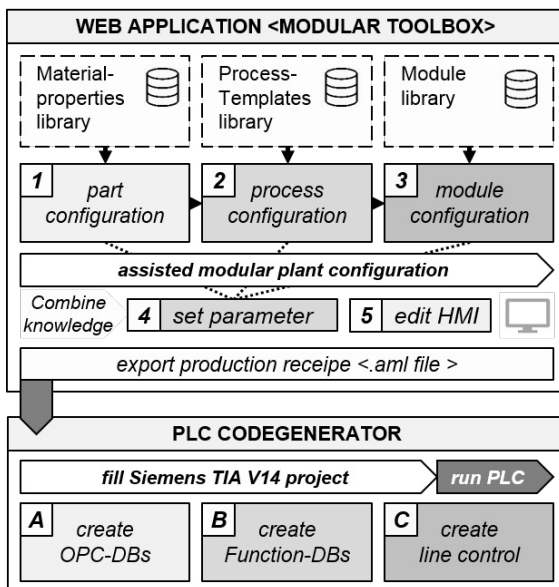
WEB APPLICATION <MODULAR TOOLBOX>

Material-properties library

Process-Templates library

Module library

1 part configuration

2 process configuration

3 module configuration

assisted modular plant configuration

Combine knowledge

4 set parameter

5 edit HMI

export production receipe <.aml file >

PLC CODEGENERATOR

fill Siemens TIA V14 project

run PLC

A create OPC-DBs

B create Function-DBs

C create line control